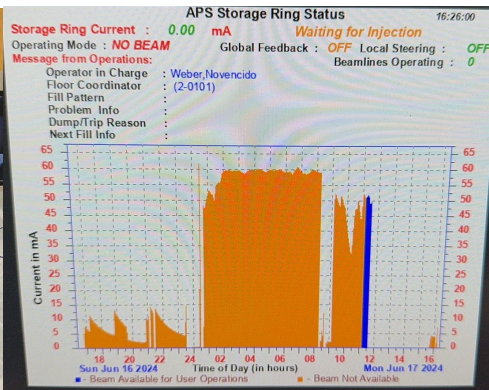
APS Storage Ring Status 16:26:00

Storage Ring Current : 0.00 mA Waiting for Injection

Operating Mode : NO BEAM Global Feedback : OFF Local Steering : OFF

Message from Operations: Beamlines Operating : 0

Operator in Charge : Weber,Novencido
Floor Coordinator : (2-0101)
Fill Pattern :
Problem Info :
Dump/Trip Reason :
Next Fill Info :

65 60 55 50 45 40 35 30 25 20 15 10 5 0

Current in mA

65 60 55 50 45 40 35 30 25 20 15 10 5 0

18 20 22 24 02 04 06 08 10 12 14 16

Sun Jun 16 2024 Time of Day (in hours) Mon Jun 17 2024

- Beam Available for User Operations - Beam Not Available